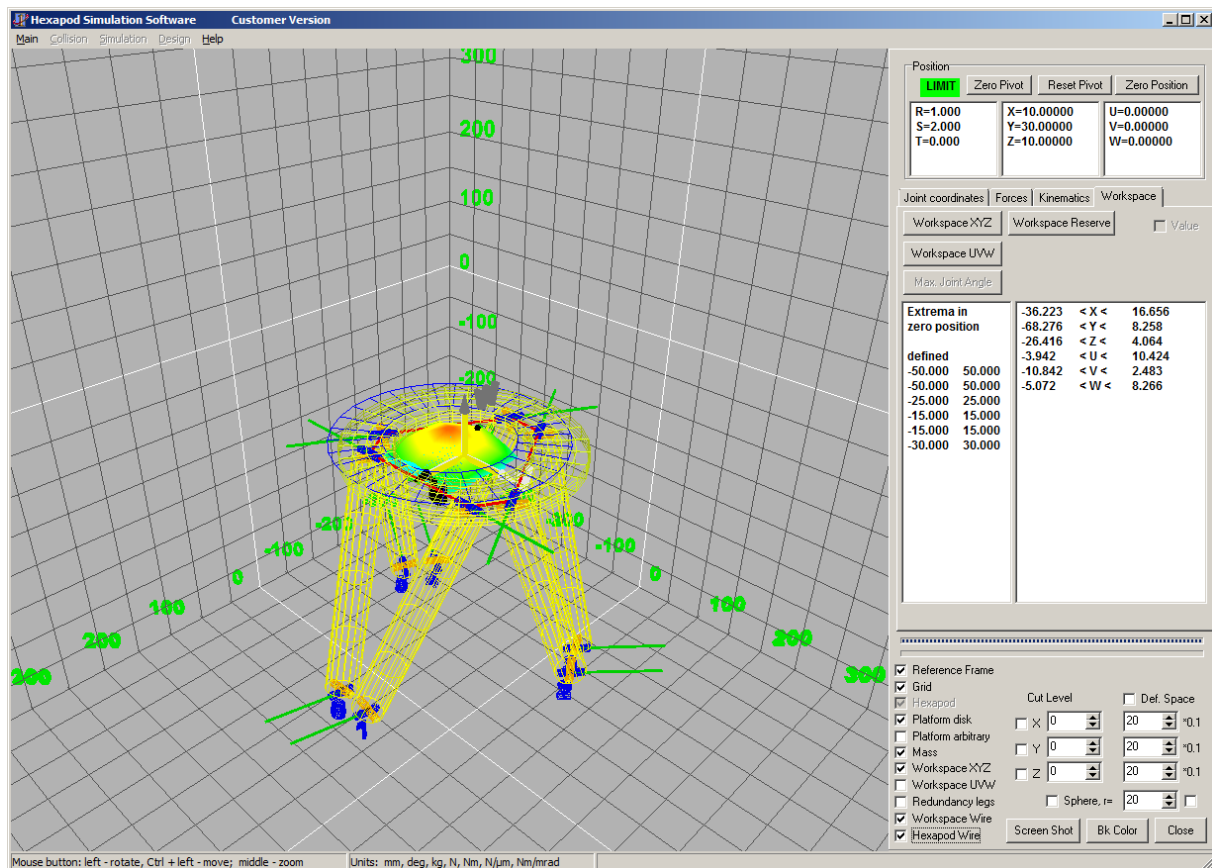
Hexapod Simulation Software Customer Version

Main Collision Simulation Design Help

300
200
100
0
-100
-200
-200
-100
0
100
200
300
-300
-100
0
100
200
300
1

Position
LIMIT Zero Pivot Reset Pivot Zero Position

R=1.000
S=2.000
T=0.000

X=10.00000
Y=30.00000
Z=10.00000

U=0.00000
V=0.00000
W=0.00000

Joint coordinates Forces Kinematics Workspace

Workspace XYZ Workspace Reserve Value
Workspace UVW
Max. Joint Angle

Extrema in zero position

defined
-50.000 50.000
-50.000 50.000
-25.000 25.000
-15.000 15.000
-15.000 15.000
-30.000 30.000

-36.223 < X < 16.656
-68.276 < Y < 8.258
-26.416 < Z < 4.064
-3.942 < U < 10.424
-10.842 < V < 2.483
-5.072 < W < 8.266

Reference Frame
Grid
Hexapod
Platform disk
Platform arbitrary
Mass
Workspace XYZ
Workspace UVW
Redundancy legs
Workspace Wire
Hexapod Wire

Cut Level
X 0
Y 0
Z 0

Def. Space
20 *0.1
20 *0.1
20 *0.1

Sphere, r= 20

Screen Shot Bk Color Close

Mouse button: left - rotate, Ctrl + left - move; middle - zoom
Units: mm, deg, kg, N, Nm, N/µm, Nm/mrad